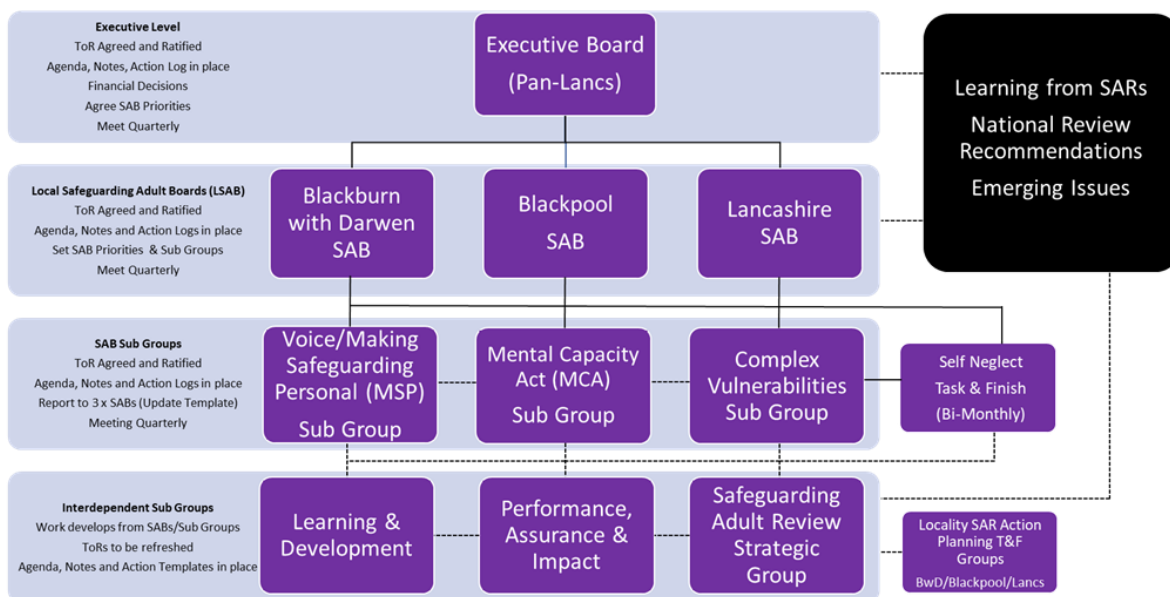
Executive Level
ToR Agreed and Ratified
Agenda, Notes, Action Log in place
Financial Decisions
Agree SAB Priorities
Meet Quarterly

Executive Board
(Pan-Lancs)

Learning from SARs
National Review Recommendations
Emerging Issues

Local Safeguarding Adult Boards (LSAB)
ToR Agreed and Ratified
Agenda, Notes and Action Logs in place
Set SAB Priorities & Sub Groups
Meet Quarterly

Blackburn with Darwen SAB

Blackpool SAB

Lancashire SAB

SAB Sub Groups
ToR Agreed and Ratified
Agenda, Notes and Action Logs in place
Report to 3 x SABs (Update Template)
Meeting Quarterly

Voice/Making Safeguarding Personal (MSP) Sub Group

Mental Capacity Act (MCA) Sub Group

Complex Vulnerabilities Sub Group

Self Neglect Task & Finish (Bi-Monthly)

Interdependent Sub Groups
Work develops from SABs/Sub Groups
ToRs to be refreshed
Agenda, Notes and Action Templates in place

Learning & Development

Performance, Assurance & Impact

Safeguarding Adult Review Strategic Group

Locality SAR Action Planning T&F Groups
BwD/Blackpool/Lancs